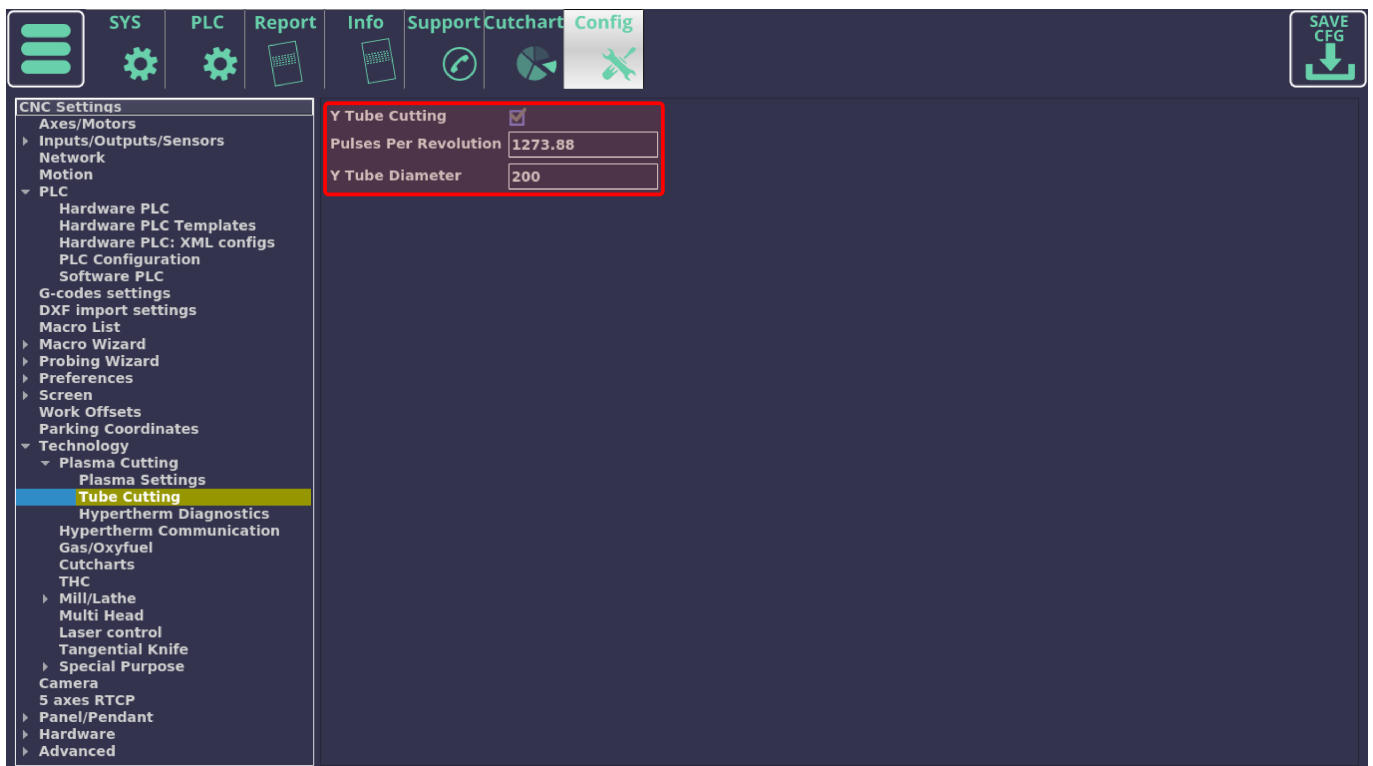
SYS PLC Report Info Support Cutchart Config

SAVE CFG

CNC Settings
Axes/Motors
Inputs/Outputs/Sensors
Network
Motion
PLC
Hardware PLC
Hardware PLC Templates
Hardware PLC: XML configs
PLC Configuration
Software PLC
G-codes settings
DXF import settings
Macro List
Macro Wizard
Probing Wizard
Preferences
Screen
Work Offsets
Parking Coordinates
Technology
Plasma Cutting
Plasma Settings
Tube Cutting
Hypertherm Diagnostics
Hypertherm Communication
Gas/Oxyfuel
Cutcharts
THC
Mill/Lathe
Multi Head
Laser control
Tangential Knife
Special Purpose
Camera
5 axes RTCP
Panel/Pendant
Hardware
Advanced

Y Tube Cutting
Pulses Per Revolution 1273.88
Y Tube Diameter 200